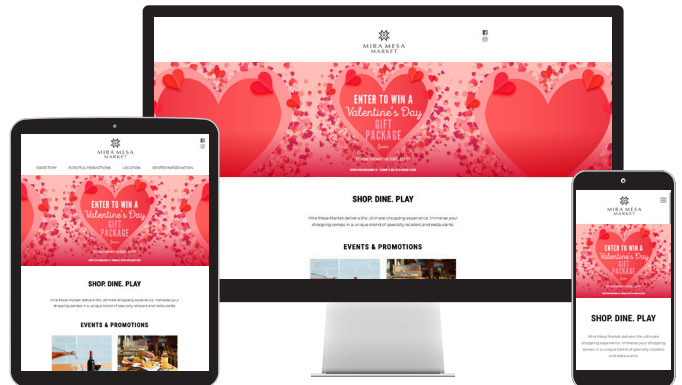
MIRA MESA MARKET

ENTER TO WIN A Valentine's Day GIFT PACKAGE

SHOP. DINE. PLAY

Mira Mesa Market delivers the ultimate shopping experience. Immerse your shopping senses in a unique blend of specialty retailers and restaurants.

EVENTS & PROMOTIONS

MIRA MESA MARKET

DIRECTORY EVENTS & PROMOTIONS LOCATION CENTER INFORMATION

ENTER TO WIN A Valentine's Day GIFT PACKAGE

SHOP. DINE. PLAY

Mira Mesa Market delivers the ultimate shopping experience. Immerse your shopping senses in a unique blend of specialty retailers and restaurants.

EVENTS & PROMOTIONS

MIRA MESA MARKET

ENTER TO WIN A Valentine's Day GIFT PACKAGE

Mira Mesa Market delivers the ultimate shopping experience. Immerse your shopping senses in a unique blend of specialty retailers and restaurants.